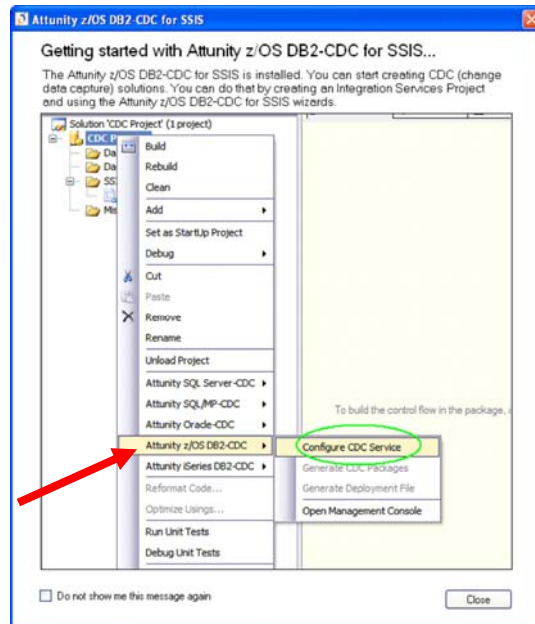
Attunity z/OS DB2-CDC for SSIS

Getting started with Attunity z/OS DB2-CDC for SSIS...

The Attunity z/OS DB2-CDC for SSIS is installed. You can start creating CDC (change data capture) solutions. You can do that by creating an Integration Services Project and using the Attunity z/OS DB2-CDC for SSIS wizards.

Solution 'CDC Project' (1 project)
CDC P
Da
Da
SS
Mi

Build
Rebuild
Clean
Add
Set as StartUp Project
Debug
Cut
Paste
Remove
Rename
Unload Project
Attunity SQL Server-CDC
Attunity SQL/MP-CDC
Attunity Oracle-CDC
Attunity z/OS DB2-CDC
Attunity iSeries DB2-CDC
Reformat Code...
Optimize Usings...
Run Unit Tests
Debug Unit Tests

Configure CDC Service
Generate CDC Packages
Generate Deployment File
Open Management Console

To build the control flow in the package,

Do not show me this message again

Close